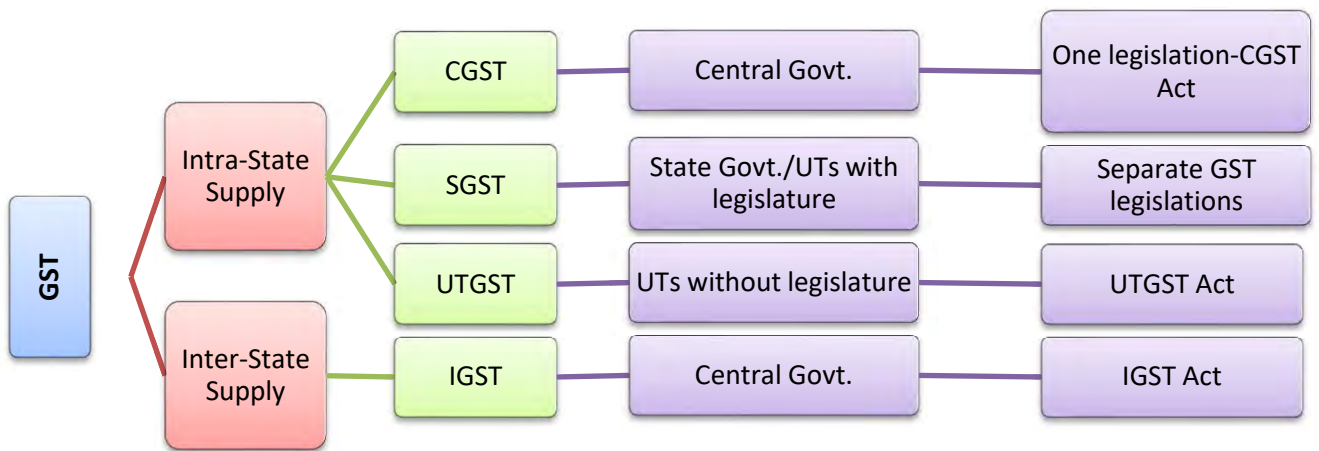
GST

Intra-State Supply

Inter-State Supply

CGST

SGST

UTGST

IGST

Central Govt.

State Govt./UTs with legislature

UTs without legislature

Central Govt.

One legislation-CGST Act

Separate GST legislations

UTGST Act

IGST Act